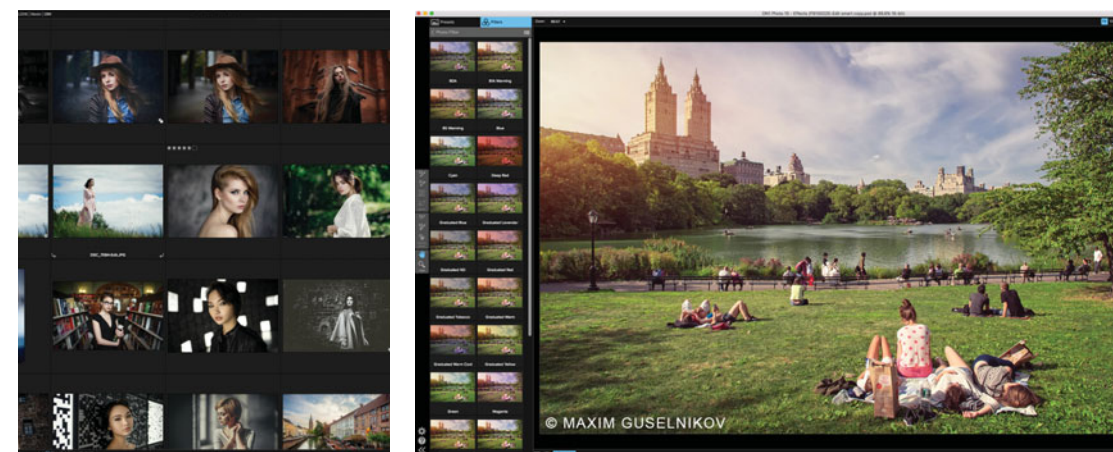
Presets
Filters
Photo Filter
80A
80A Warming
85 Warming
Blue
Cyan
Deep Red
Graduated Blue
Graduated Lavender
Graduated ND
Graduated Red
Graduated Tobacco
Graduated Warm
Graduated Warm Cool
Graduated Yellow
Green
Magenta
© MAXIM GUSELNIKOV